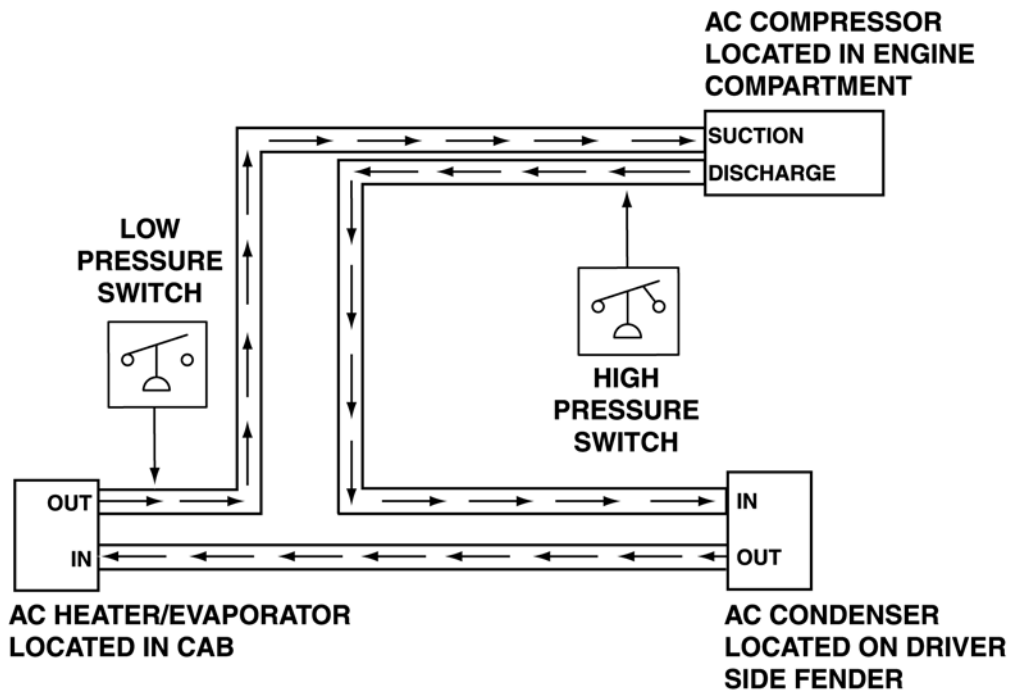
AC COMPRESSOR LOCATED IN ENGINE COMPARTMENT

SUCTION

DISCHARGE

LOW PRESSURE SWITCH

HIGH PRESSURE SWITCH

OUT

IN

IN

OUT

AC HEATER/EVAPORATOR LOCATED IN CAB

AC CONDENSER LOCATED ON DRIVER SIDE FENDER